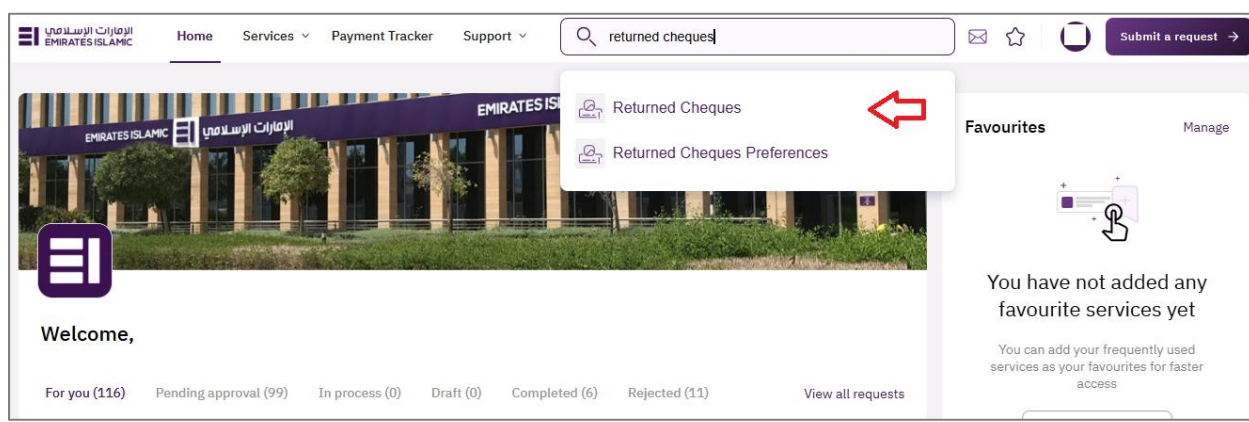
الإمارات الإسلامي EMIRATES ISLAMIC

Home Services Payment Tracker Support

returned cheques

Submit a request →

Returned Cheques

Returned Cheques Preferences

EMIRATES ISLAMIC الإمارات الإسلامي

EMIRATES ISL

Favourites Manage

You have not added any favourite services yet

You can add your frequently used services as your favourites for faster access

Welcome,

For you (116) Pending approval (99) In process (0) Draft (0) Completed (6) Rejected (11) View all requests